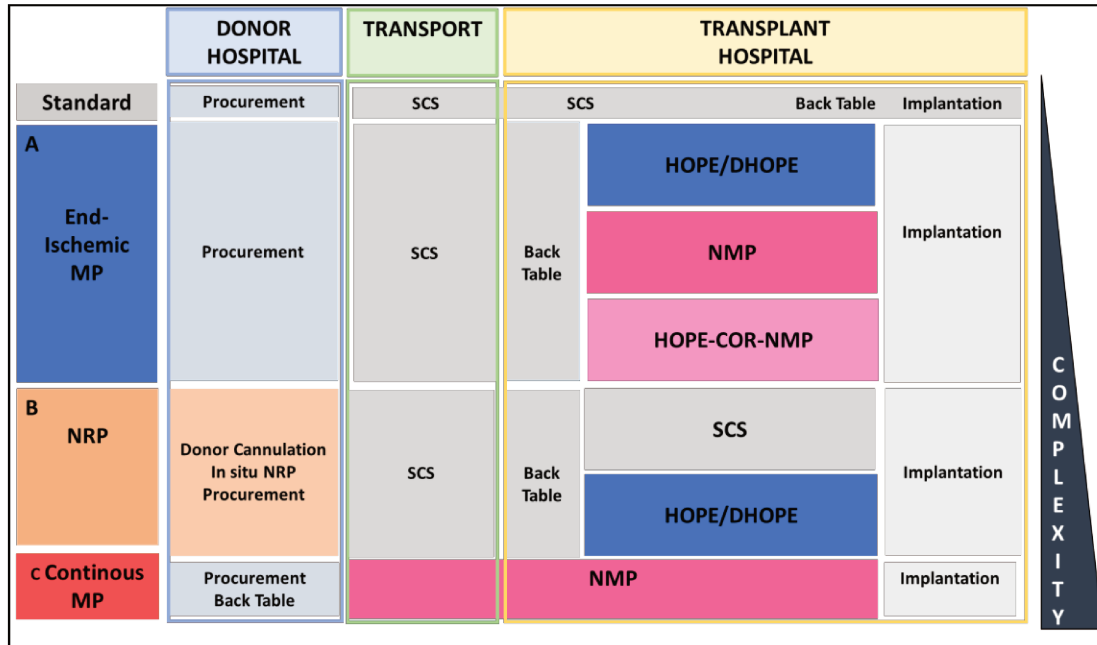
| | DONOR HOSPITAL | TRANSPORT | TRANSPLANT HOSPITAL | | | |
|---|---|---|---|---|---|---|
| Standard | Procurement | SCS | SCS | | Back Table | Implantation |
| A End-Ischemic MP | Procurement | SCS | Back Table | HOPE/DHOPE | | Implantation |
| | | | | NMP | | |
| | | | | HOPE-COR-NMP | | |
| B NRP | Donor Cannulation In situ NRP Procurement | SCS | Back Table | SCS | | Implantation |
| | | | | HOPE/DHOPE | | |
| c Continous MP | Procurement Back Table | | NMP | | | Implantation |

COMPLEXITY